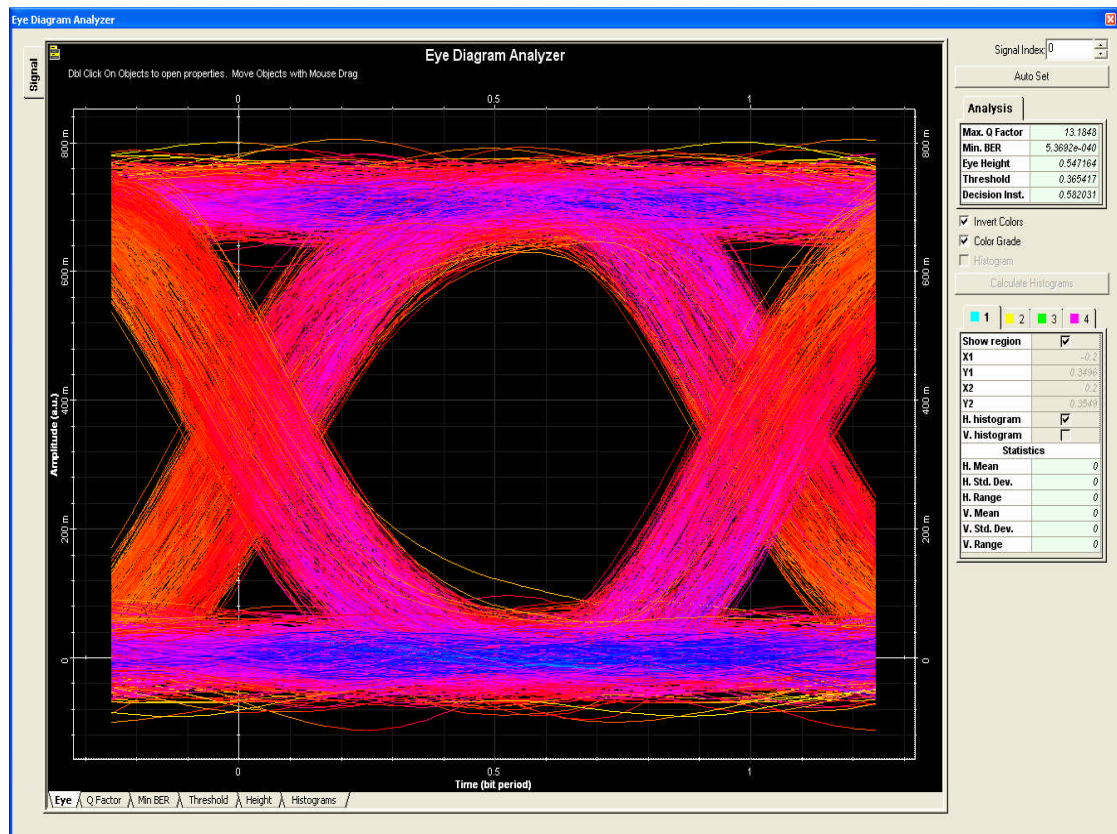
Eye Diagram Analyzer

Signal

Eye Diagram Analyzer

Dbl Click On Objects to open properties. Move Objects with Mouse Drag

0 0.5 1

800 m
600 m
400 m
200 m
0

Amplitude (a.u.)

800 m
600 m
400 m
200 m
0

0 0.5 1

Time (bit period)

Eye | Q Factor | Min BER | Threshold | Height | Histograms

Signal Index: 0

Auto Set

Analysis

| | |
|---|---|
| Max. Q Factor | 13.1848 |
| Min. BER | 5.3692e-040 |
| Eye Height | 0.547164 |
| Threshold | 0.365417 |
| Decision Inst. | 0.582031 |

Invert Colors
Color Grade
Histogram

Calculate Histograms

1 2 3 4

| | |
|---|---|
| Show region | ☑ |
| X1 | -0.2 |
| Y1 | 0.3496 |
| X2 | 0.2 |
| Y2 | 0.3549 |
| H. histogram | ☑ |
| V. histogram | ☐ |
| Statistics | |
| H. Mean | 0 |
| H. Std. Dev. | 0 |
| H. Range | 0 |
| V. Mean | 0 |
| V. Std. Dev. | 0 |
| V. Range | 0 |